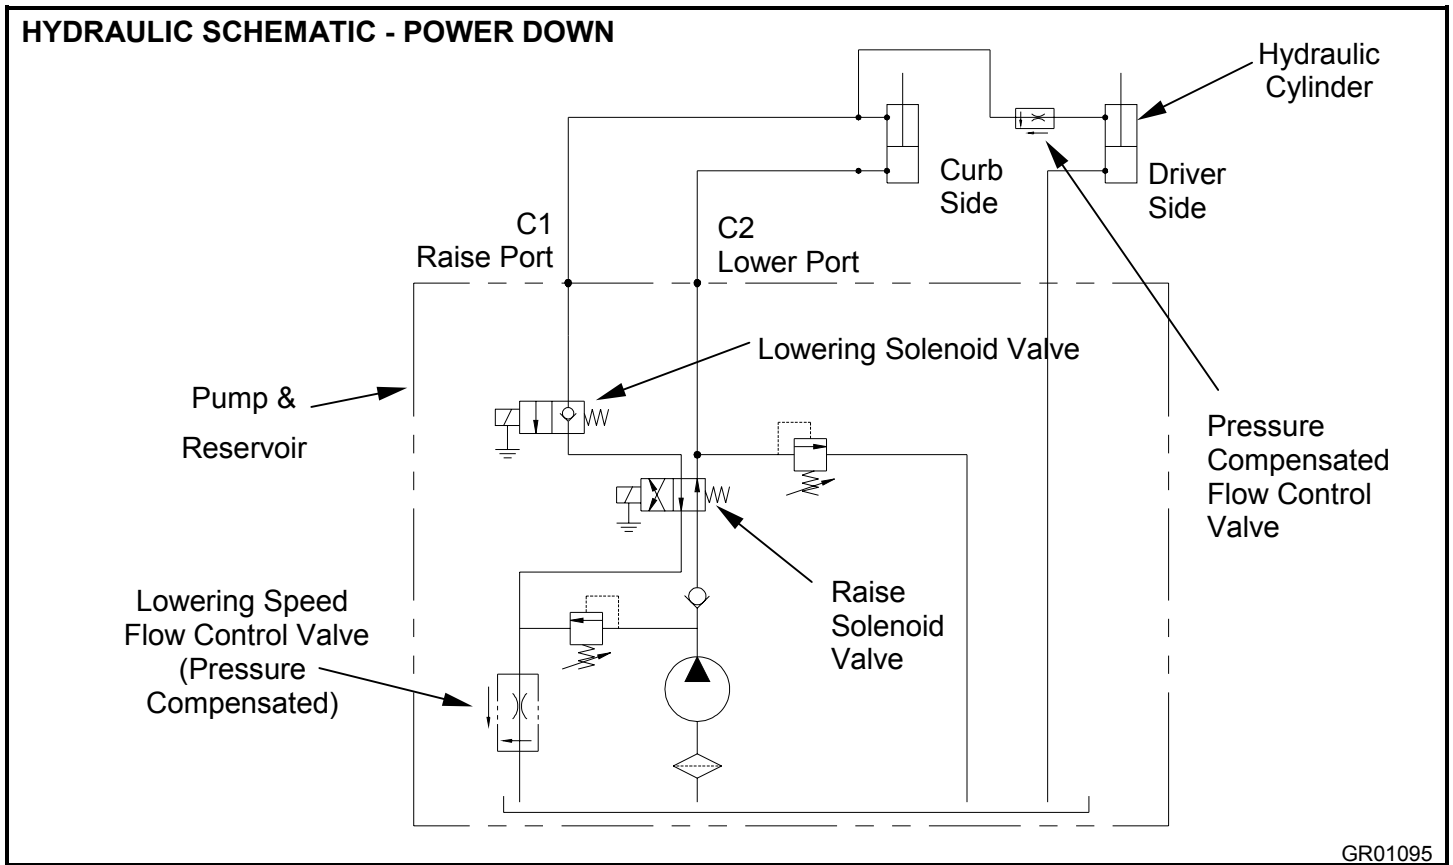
HYDRAULIC SCHEMATIC - POWER DOWN

Hydraulic Cylinder

Curb Side

Driver Side

C1
Raise Port

C2
Lower Port

Lowering Solenoid Valve

Pump &

Reservoir

Pressure Compensated Flow Control Valve

Raise Solenoid Valve

Lowering Speed Flow Control Valve (Pressure Compensated)

GR01095